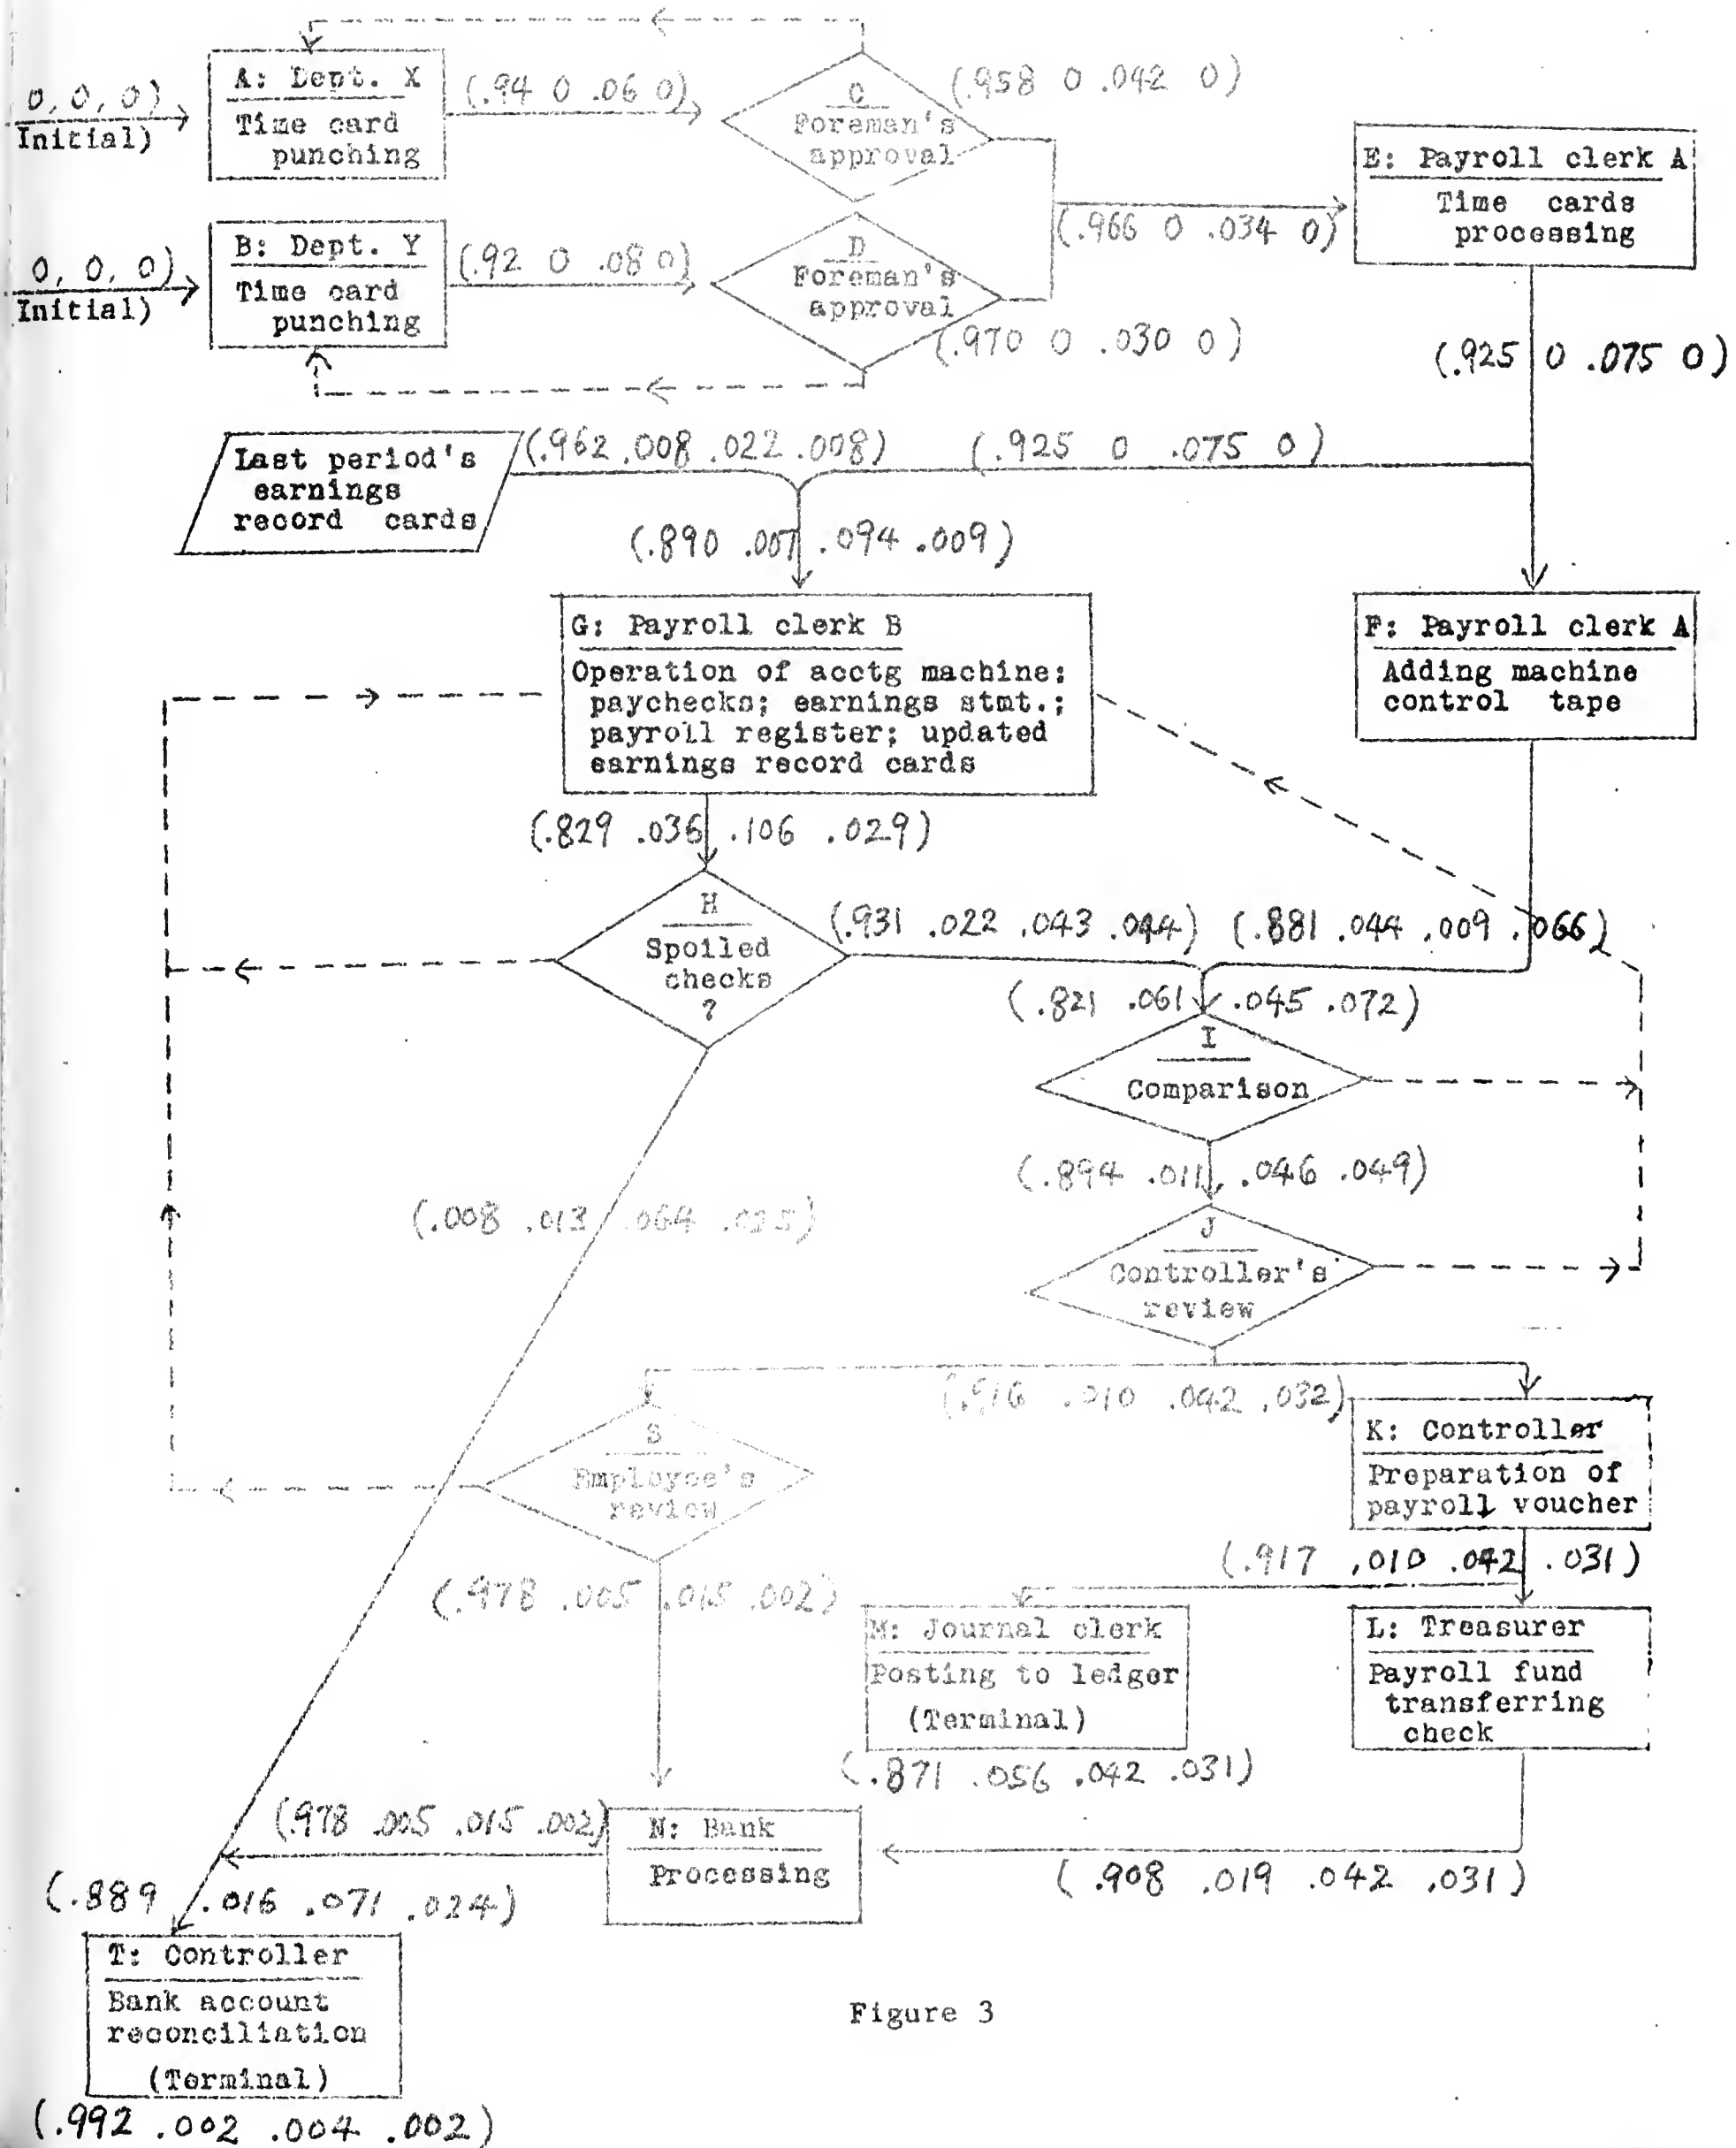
0, 0, 0)
Initial)

A: Dept. X
Time card punching

(.94 0 .06 0)

C
Foreman's approval

(.958 0 .042 0)

0, 0, 0)
Initial)

B: Dept. Y
Time card punching

(.92 0 .08 0)

D
Foreman's approval

(.970 0 .030 0)

(.966 0 .034 0)

E: Payroll clerk A
Time cards processing

(.925 0 .075 0)

Last period's earnings record cards

(.962 .008 .022 .008)

(.925 0 .075 0)

(.890 .007 .094 .009)

G: Payroll clerk B
Operation of acctg machine: paychecks; earnings stmt.; payroll register; updated earnings record cards

F: Payroll clerk A
Adding machine control tape

(.829 .036 .106 .029)

H
Spoiled checks ?

(.931 .022 .043 .044)

(.881 .044 .009 .066)

(.821 .061 .045 .072)

I
Comparison

(.894 .011 .046 .049)

(.008 .013 .064 .025)

J
Controller's review

(.916 .010 .042 .032)

S
Employee's review

K: Controller
Preparation of payroll voucher

(.917 .010 .042 .031)

(.978 .005 .015 .002)

M: Journal clerk
Posting to ledger
(Terminal)

L: Treasurer
Payroll fund transferring check

(.871 .056 .042 .031)

(.978 .005 .015 .002)

N: Bank
Processing

(.908 .019 .042 .031)

(.889 .016 .071 .024)

T: Controller
Bank account reconciliation
(Terminal)

(.992 .002 .004 .002)

Figure 3